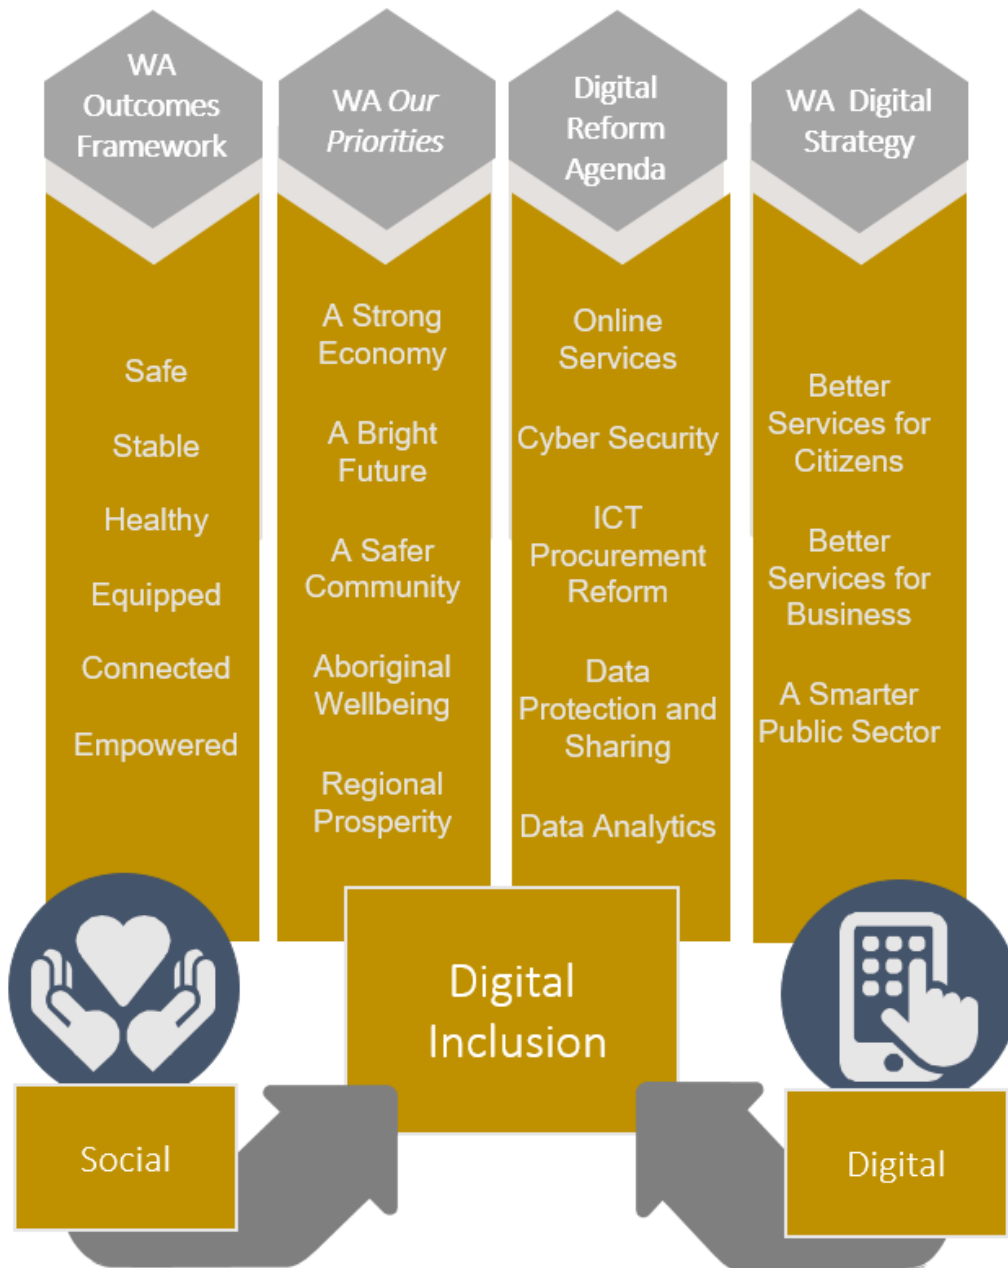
WA Outcomes Framework

Safe

Stable

Healthy

Equipped

Connected

Empowered

WA *Our Priorities*

A Strong Economy

A Bright Future

A Safer Community

Aboriginal Wellbeing

Regional Prosperity

Digital Reform Agenda

Online Services

Cyber Security

ICT Procurement Reform

Data Protection and Sharing

Data Analytics

WA Digital Strategy

Better Services for Citizens

Better Services for Business

A Smarter Public Sector

Digital Inclusion

Social

Digital